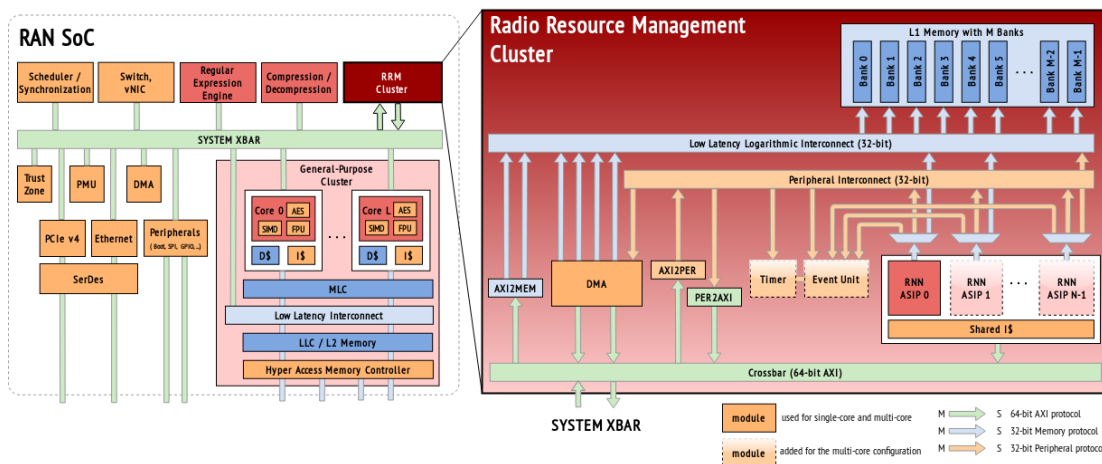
RAN SoC

Scheduler / Synchronization

Switch, vNIC

Regular Expression Engine

Compression / Decompression

RRM Cluster

SYSTEM XBAR

Trust Zone

PMU

DMA

PCIe v4

Ethernet

Peripherals (Boot, SPI, GPIO,...)

SerDes

General-Purpose Cluster

Core 0 AES SIMD FPU

D$ I$

...

Core L AES SIMD FPU

D$ I$

MLC

Low Latency Interconnect

LLC / L2 Memory

Hyper Access Memory Controller

Radio Resource Management Cluster

L1 Memory with M Banks

Bank 0 Bank 1 Bank 2 Bank 3 Bank 4 Bank 5 ... Bank M-2 Bank M-1

Low Latency Logarithmic Interconnect (32-bit)

Peripheral Interconnect (32-bit)

AXI2MEM

DMA

AXI2PER

PER2AXI

Timer

Event Unit

RNN ASIP 0

RNN ASIP 1

...

RNN ASIP N-1

Shared I$

Crossbar (64-bit AXI)

SYSTEM XBAR

module used for single-core and multi-core

module added for the multi-core configuration

M S 64-bit AXI protocol

M S 32-bit Memory protocol

M S 32-bit Peripheral protocol